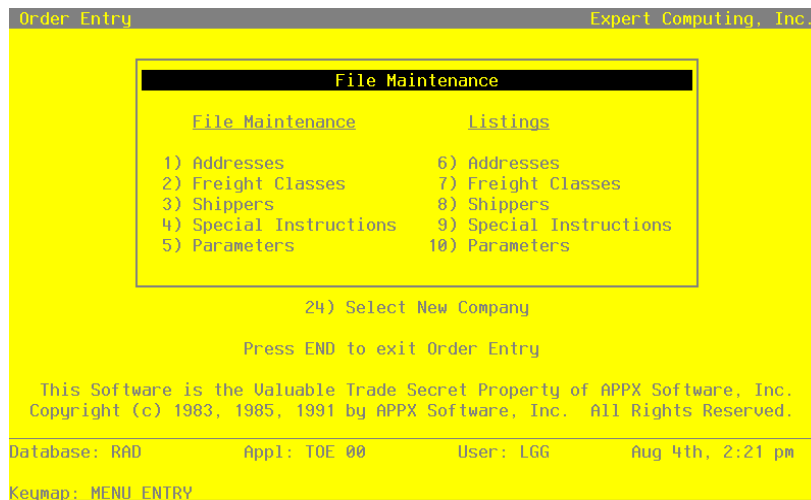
Order Entry Expert Computing, Inc.

File Maintenance

File Maintenance

1) Addresses
2) Freight Classes
3) Shippers
4) Special Instructions
5) Parameters

Listings

6) Addresses
7) Freight Classes
8) Shippers
9) Special Instructions
10) Parameters

24) Select New Company

Press END to exit Order Entry

This Software is the Valuable Trade Secret Property of APPX Software, Inc.
Copyright (c) 1983, 1985, 1991 by APPX Software, Inc. All Rights Reserved.

Database: RAD Appl: TOE 00 User: LGG Aug 4th, 2:21 pm

Keymap: MENU ENTRY